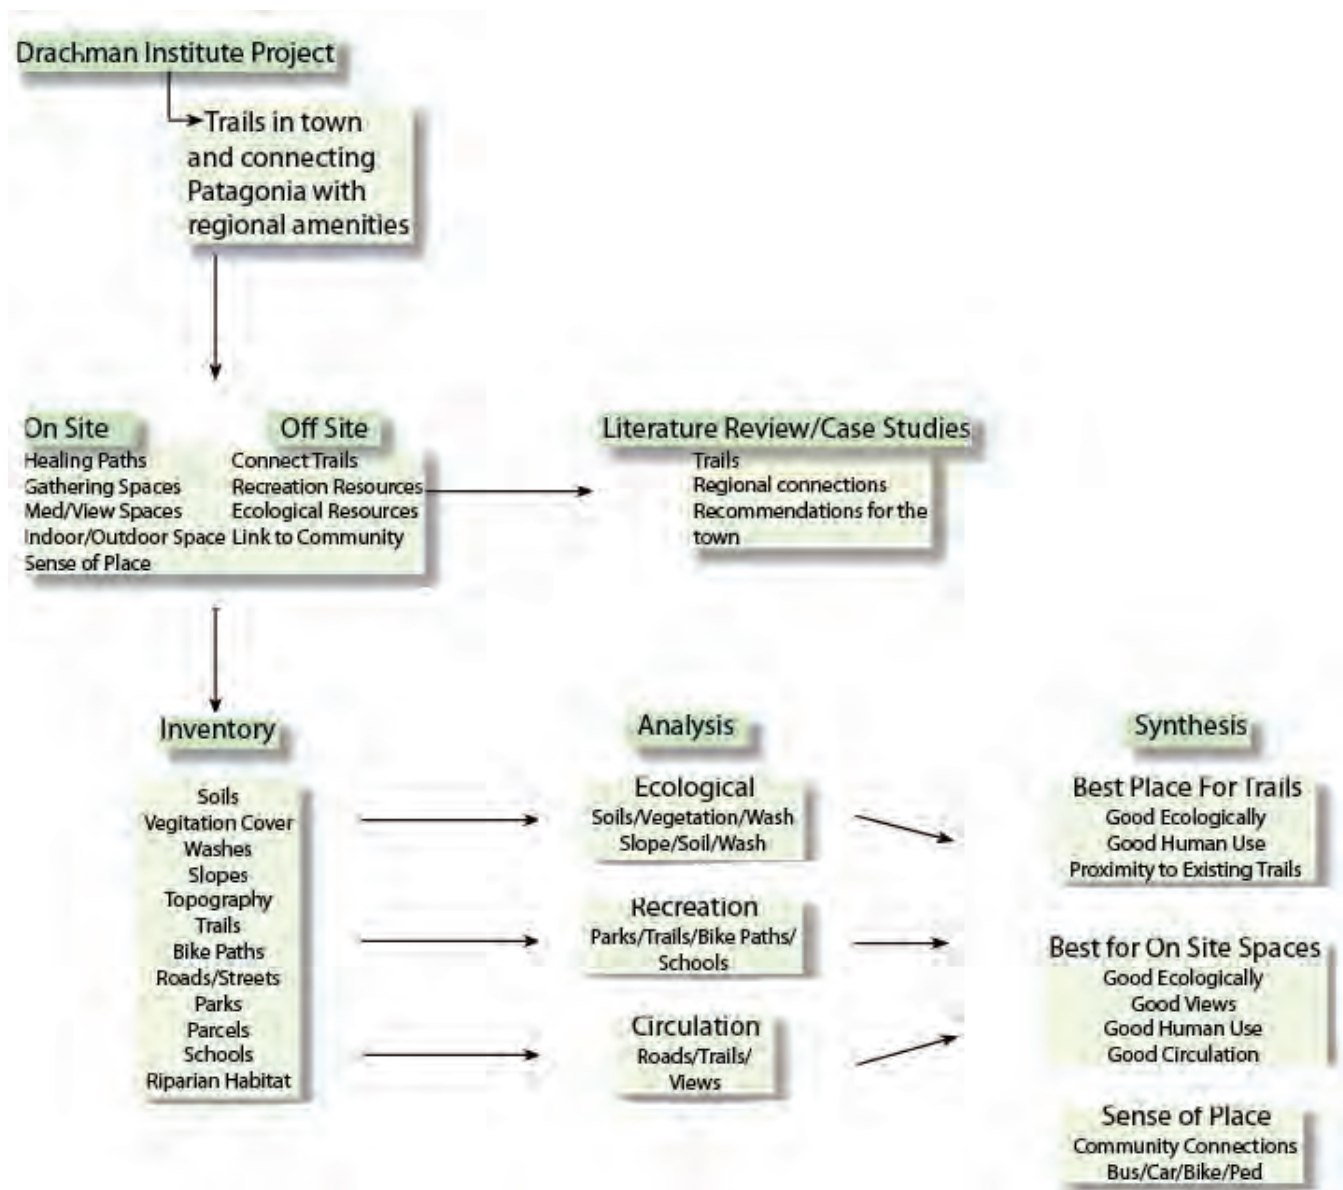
Drachman Institute Project

Trails in town and connecting Patagonia with regional amenities

On Site
Healing Paths
Gathering Spaces
Med/View Spaces
Indoor/Outdoor Space
Sense of Place

Off Site
Connect Trails
Recreation Resources
Ecological Resources
Link to Community

Literature Review/Case Studies
Trails
Regional connections
Recommendations for the town

Inventory
Soils
Vegitation Cover
Washes
Slopes
Topography
Trails
Bike Paths
Roads/Streets
Parks
Parcels
Schools
Riparian Habitat

Analysis
Ecological
Soils/Vegetation/Wash
Slope/Soil/Wash

Recreation
Parks/Trails/Bike Paths/ Schools

Circulation
Roads/Trails/ Views

Synthesis
Best Place For Trails
Good Ecologically
Good Human Use
Proximity to Existing Trails

Best for On Site Spaces
Good Ecologically
Good Views
Good Human Use
Good Circulation

Sense of Place
Community Connections
Bus/Car/Bike/Ped